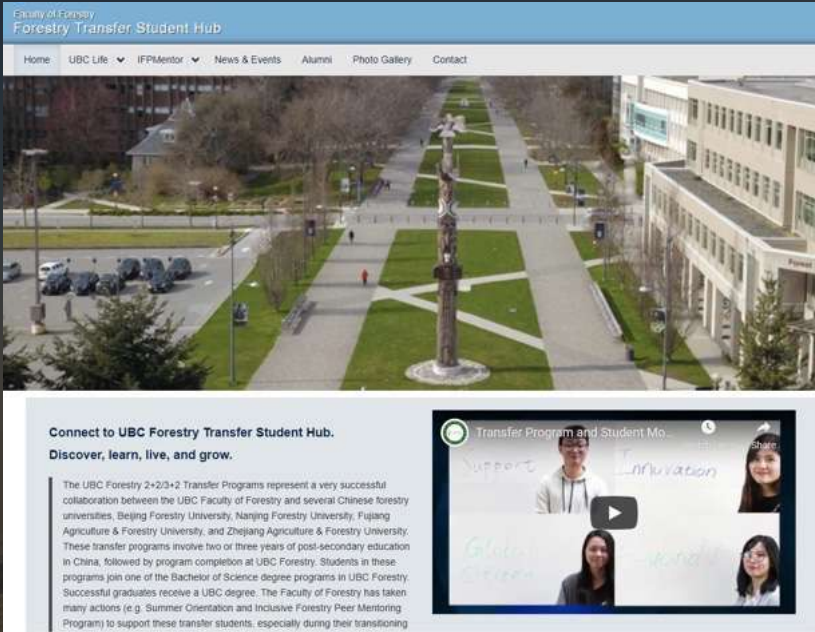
Faculty of Forestry
Forestry Transfer Student Hub

Home UBC Life IFPMentor News & Events Alumni Photo Gallery Contact

Connect to UBC Forestry Transfer Student Hub.
Discover, learn, live, and grow.

The UBC Forestry 2+2/3+2 Transfer Programs represent a very successful collaboration between the UBC Faculty of Forestry and several Chinese forestry universities, Beijing Forestry University, Nanjing Forestry University, Fujiang Agriculture & Forestry University, and Zhejiang Agriculture & Forestry University. These transfer programs involve two or three years of post-secondary education in China, followed by program completion at UBC Forestry. Students in these programs join one of the Bachelor of Science degree programs in UBC Forestry. Successful graduates receive a UBC degree. The Faculty of Forestry has taken many actions (e.g. Summer Orientation and Inclusive Forestry Peer Mentoring Program) to support these transfer students, especially during their transitioning

Transfer Program and Student Mo...
Share
Support
Innovation
Global Citizen
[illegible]